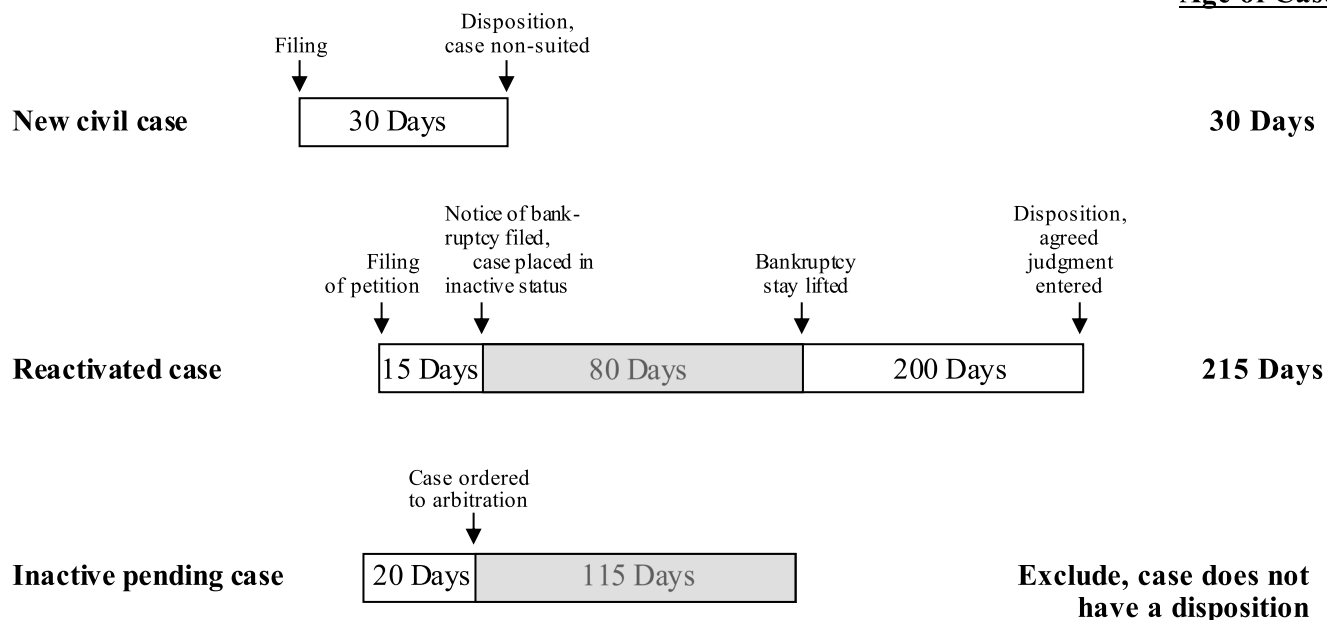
Age of Case

Filing

Disposition, case non-suited

New civil case

30 Days

30 Days

Filing of petition

Notice of bankruptcy filed, case placed in inactive status

Bankruptcy stay lifted

Disposition, agreed judgment entered

Reactivated case

15 Days

80 Days

200 Days

215 Days

Case ordered to arbitration

Inactive pending case

20 Days

115 Days

Exclude, case does not have a disposition